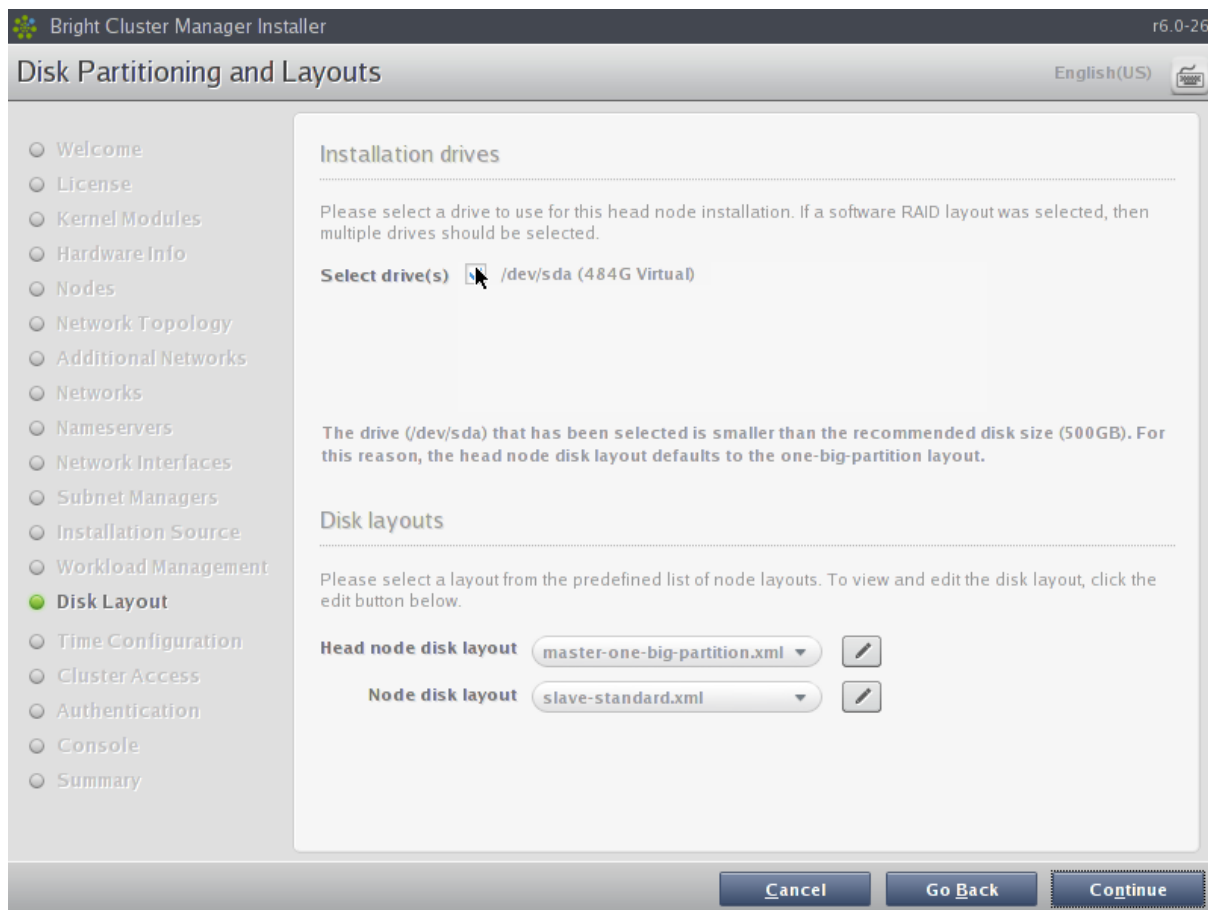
Bright Cluster Manager Installer

r6.0-26

Disk Partitioning and Layouts

English(US)

Welcome
License
Kernel Modules
Hardware Info
Nodes
Network Topology
Additional Networks
Networks
Nameservers
Network Interfaces
Subnet Managers
Installation Source
Workload Management
Disk Layout
Time Configuration
Cluster Access
Authentication
Console
Summary

Installation drives

Please select a drive to use for this head node installation. If a software RAID layout was selected, then multiple drives should be selected.

Select drive(s) /dev/sda (484G Virtual)

The drive (/dev/sda) that has been selected is smaller than the recommended disk size (500GB). For this reason, the head node disk layout defaults to the one-big-partition layout.

Disk layouts

Please select a layout from the predefined list of node layouts. To view and edit the disk layout, click the edit button below.

Head node disk layout master-one-big-partition.xml

Node disk layout slave-standard.xml

Cancel Go Back Continue